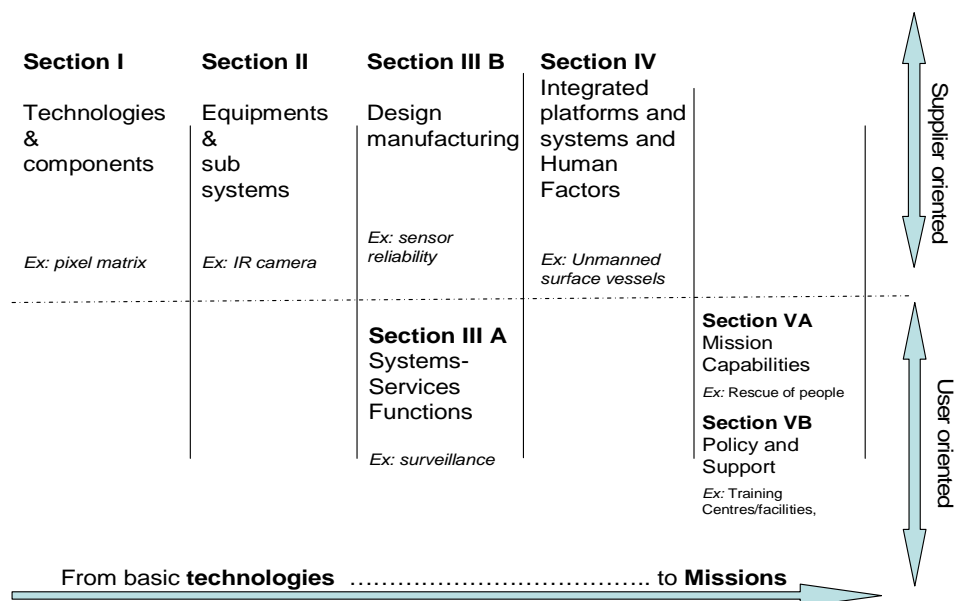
Section I
Technologies & components
Ex: pixel matrix

Section II
Equipments & sub systems
Ex: IR camera

Section III B
Design manufacturing
Ex: sensor reliability

Section IV
Integrated platforms and systems and Human Factors
Ex: Unmanned surface vessels

Supplier oriented

Section III A
Systems-Services Functions
Ex: surveillance

Section VA
Mission Capabilities
Ex: Rescue of people

Section VB
Policy and Support
Ex: Training Centres/facilities,

User oriented

From basic **technologies** ……………………………….. to **Missions**